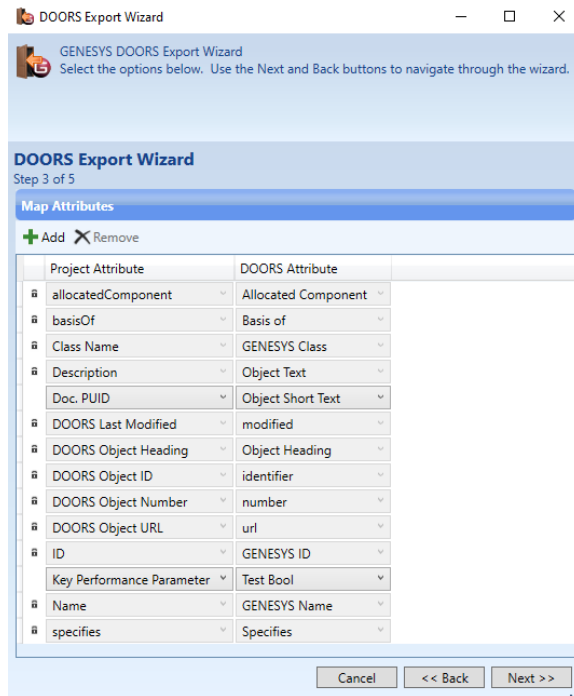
DOORS Export Wizard

GENESYS DOORS Export Wizard
Select the options below. Use the Next and Back buttons to navigate through the wizard.

DOORS Export Wizard
Step 3 of 5

Map Attributes

Add Remove

| Project Attribute | DOORS Attribute |
|---|---|
| allocatedComponent | Allocated Component |
| basisOf | Basis of |
| Class Name | GENESYS Class |
| Description | Object Text |
| Doc. PUID | Object Short Text |
| DOORS Last Modified | modified |
| DOORS Object Heading | Object Heading |
| DOORS Object ID | identifier |
| DOORS Object Number | number |
| DOORS Object URL | url |
| ID | GENESYS ID |
| Key Performance Parameter | Test Bool |
| Name | GENESYS Name |
| specifies | Specifies |

Cancel
<< Back
Next >>